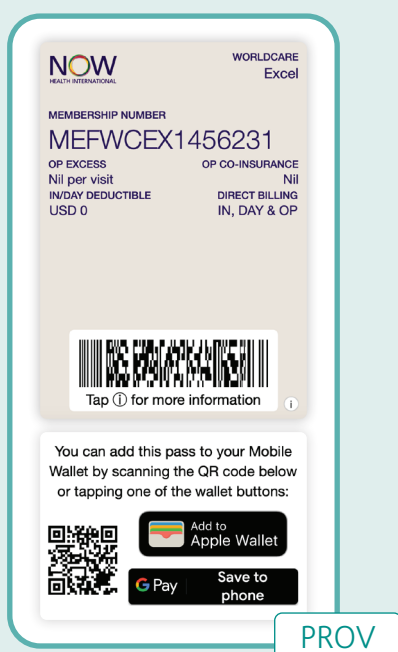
NOW
HEALTH INTERNATIONAL

WORLDCARE
Excel

MEMBERSHIP NUMBER
MEFWCEX1456231

OP EXCESS
Nil per visit

OP CO-INSURANCE
Nil

IN/DAY DEDUCTIBLE
USD 0

DIRECT BILLING
IN, DAY & OP

Tap ⓘ for more information

i

You can add this pass to your Mobile Wallet by scanning the QR code below or tapping one of the wallet buttons:

Add to
Apple Wallet

G Pay
Save to phone

PROV